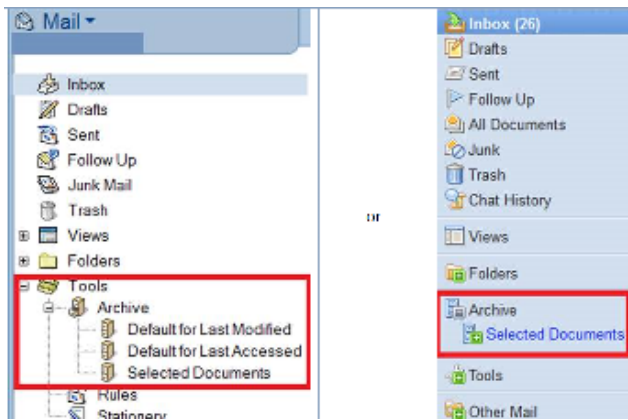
Mail

Inbox
Drafts
Sent
Follow Up
Junk Mail
Trash
Views
Folders
Tools
Archive
Default for Last Modified
Default for Last Accessed
Selected Documents
Rules
Stationery

or

Inbox (26)
Drafts
Sent
Follow Up
All Documents
Junk
Trash
Chat History
Views
Folders
Archive
Selected Documents
Tools
Other Mail